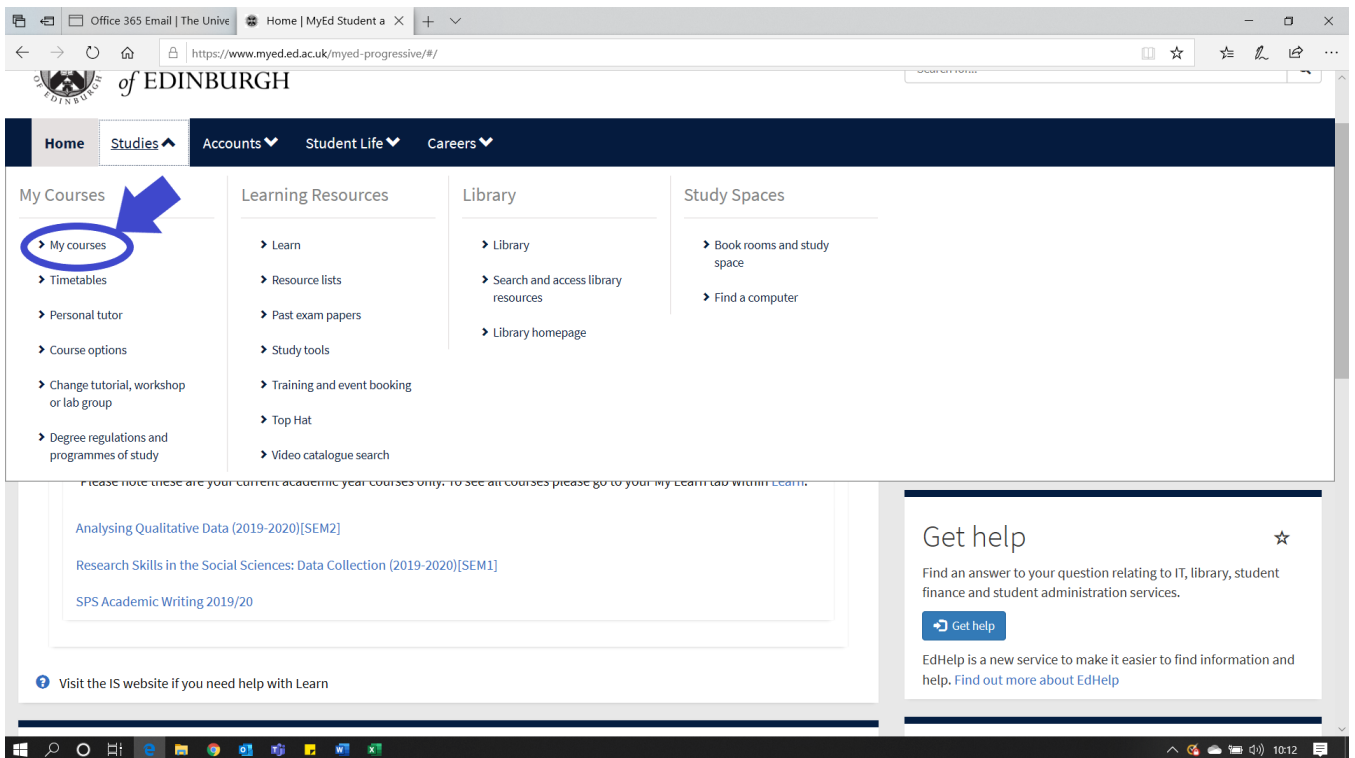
Office 365 Email | The Unive
Home | MyEd Student a
https://www.myed.ed.ac.uk/myed-progressive/#/

of EDINBURGH
Search for...

Home
Studies
Accounts
Student Life
Careers

My Courses
My courses
Timetables
Personal tutor
Course options
Change tutorial, workshop or lab group
Degree regulations and programmes of study

Learning Resources
Learn
Resource lists
Past exam papers
Study tools
Training and event booking
Top Hat
Video catalogue search

Library
Library
Search and access library resources
Library homepage

Study Spaces
Book rooms and study space
Find a computer

Please note these are your current academic year courses only. To see all courses please go to your My Learn tab within Learn.

Analysing Qualitative Data (2019-2020)[SEM2]

Research Skills in the Social Sciences: Data Collection (2019-2020)[SEM1]

SPS Academic Writing 2019/20

Visit the IS website if you need help with Learn

Get help

Find an answer to your question relating to IT, library, student finance and student administration services.

Get help

EdHelp is a new service to make it easier to find information and help. Find out more about EdHelp

10:12